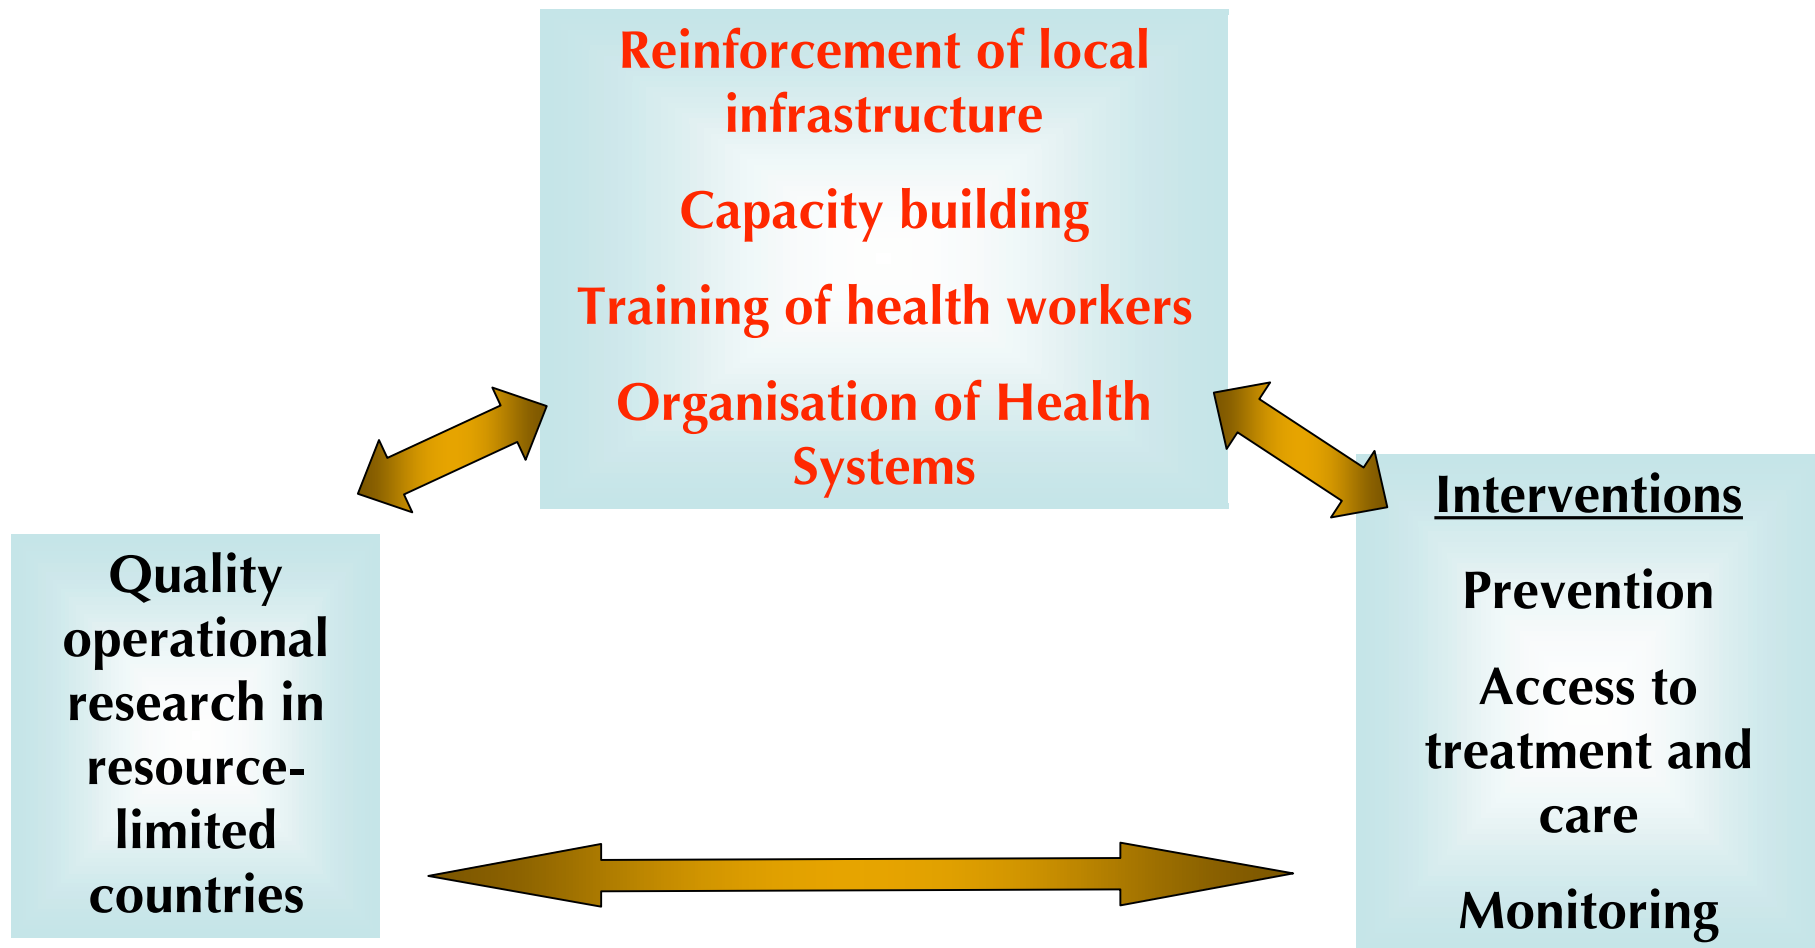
Reinforcement of local infrastructure

Capacity building

Training of health workers

Organisation of Health Systems

Quality operational research in resource-limited countries

Interventions

Prevention

Access to treatment and care

Monitoring